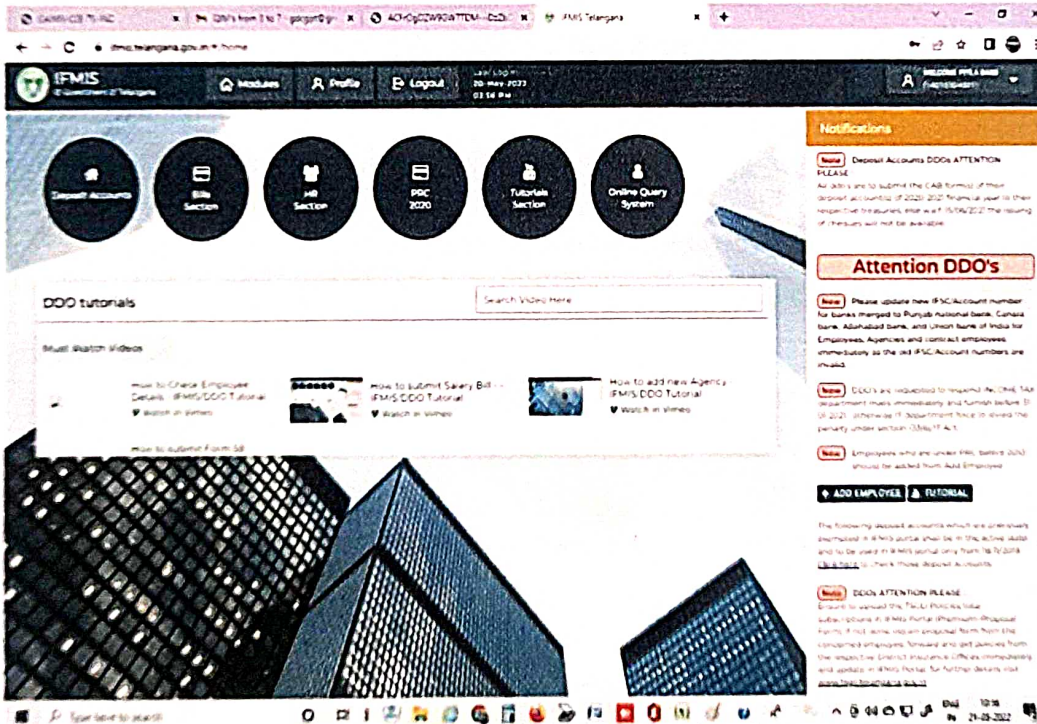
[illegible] | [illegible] | ACH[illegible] | IFMIS Telangana

ifmis.telangana.gov.in/#/home

IFMIS
Government of Telangana

Modules | Profile | Logout | Last Login 20-May-2022 03:56 PM

WELCOME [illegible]

Deposit Accounts | Bills Section | HR Section | PRC 2020 | Tutorials Section | Online Query System

DDO tutorials

Search Video Here

Must Watch Videos

How to Check Employee Details - IFMIS DDO Tutorial
Watch in Vimeo

How to submit Salary Bill - IFMIS DDO Tutorial
Watch in Vimeo

How to add new Agency - IFMIS DDO Tutorial
Watch in Vimeo

How to submit Form 16

Notifications

New Deposit Accounts DDOs ATTENTION PLEASE
All DDOs are to submit the CAB form(s) of their deposit account(s) of 2020-2021 financial year to their respective treasuries, else w.e.f 15/06/2021 the issuing of cheques will not be available.

Attention DDO's

New Please update new IFSC/Account number for banks merged to Punjab national bank, Canara bank, Allahabad bank, and Union bank of India for Employees, Agencies and contract employees immediately as the old IFSC/Account numbers are invalid.

New DDO's are requested to respond INCOME TAX department mails immediately and furnish before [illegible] otherwise IT department have to levied the penalty under section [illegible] IT Act.

New Employees who are under PRC before 2010 should be added from Add Employee

ADD EMPLOYEE | TUTORIAL

The following deposit accounts which are previously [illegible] in IFMIS portal shall be in the active state and to be used in IFMIS portal only from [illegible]. Click here to check those deposit accounts.

New DDOs ATTENTION PLEASE
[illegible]

Type here to search

10:16 21-05-2022